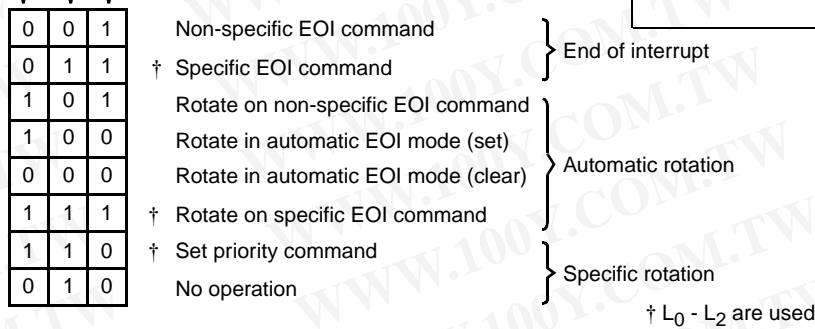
| 0 | 0 | 1 |
|---|---|---|
| 0 | 1 | 1 |
| 1 | 0 | 1 |
| 1 | 0 | 0 |
| 0 | 0 | 0 |
| 1 | 1 | 1 |
| 1 | 1 | 0 |
| 0 | 1 | 0 |

Non-specific EOI command
† Specific EOI command
Rotate on non-specific EOI command
Rotate in automatic EOI mode (set)
Rotate in automatic EOI mode (clear)
† Rotate on specific EOI command
† Set priority command
No operation

End of interrupt
Automatic rotation
Specific rotation

† $L_0$ - $L_2$ are used

WWW.100Y.COM.TW